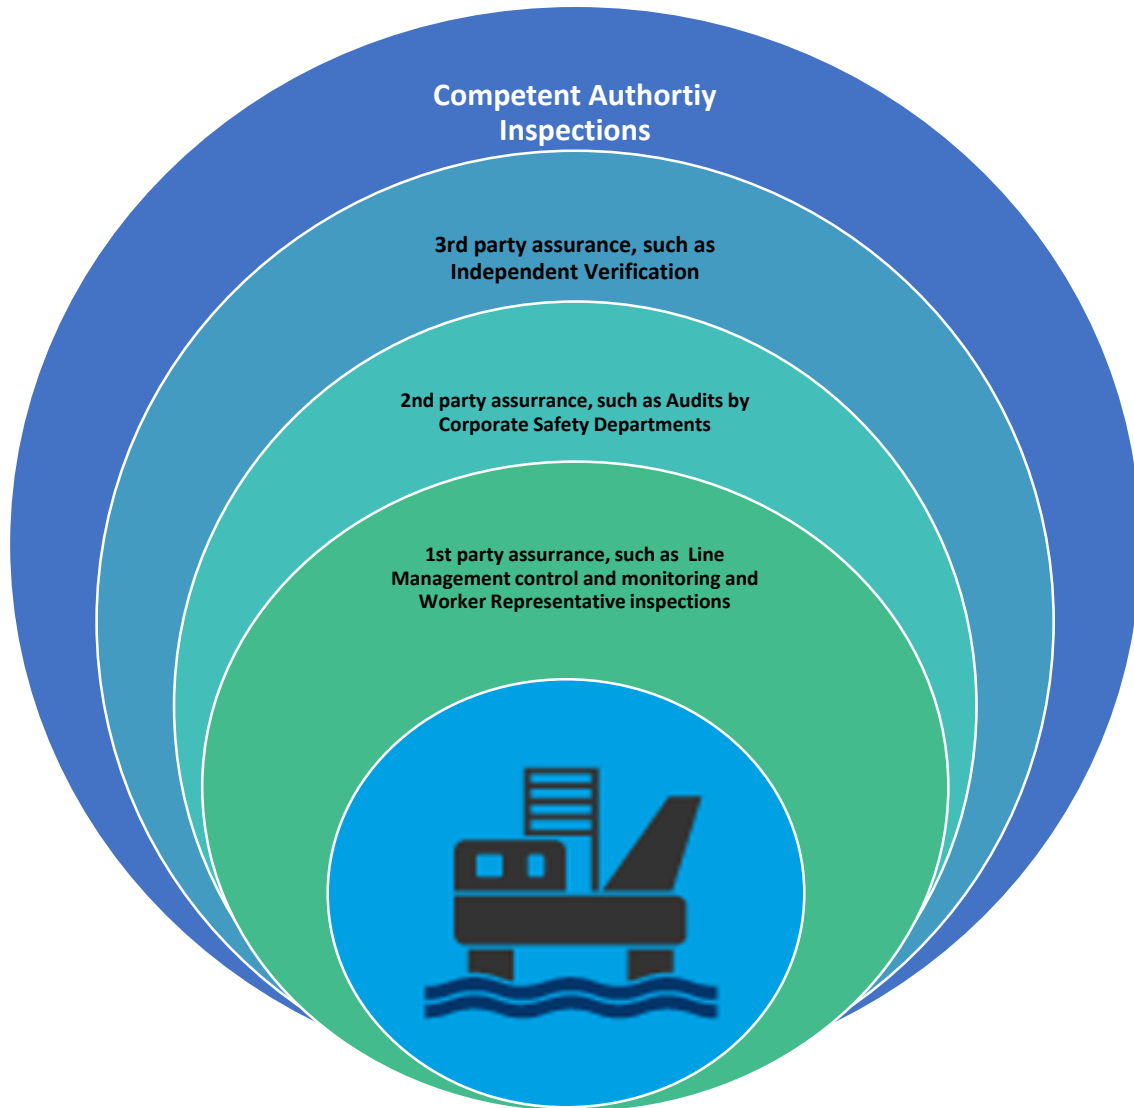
Competent Authortiy Inspections

3rd party assurance, such as Independent Verification

2nd party assurance, such as Audits by Corporate Safety Departments

1st party assurance, such as Line Management control and monitoring and Worker Representative inspections